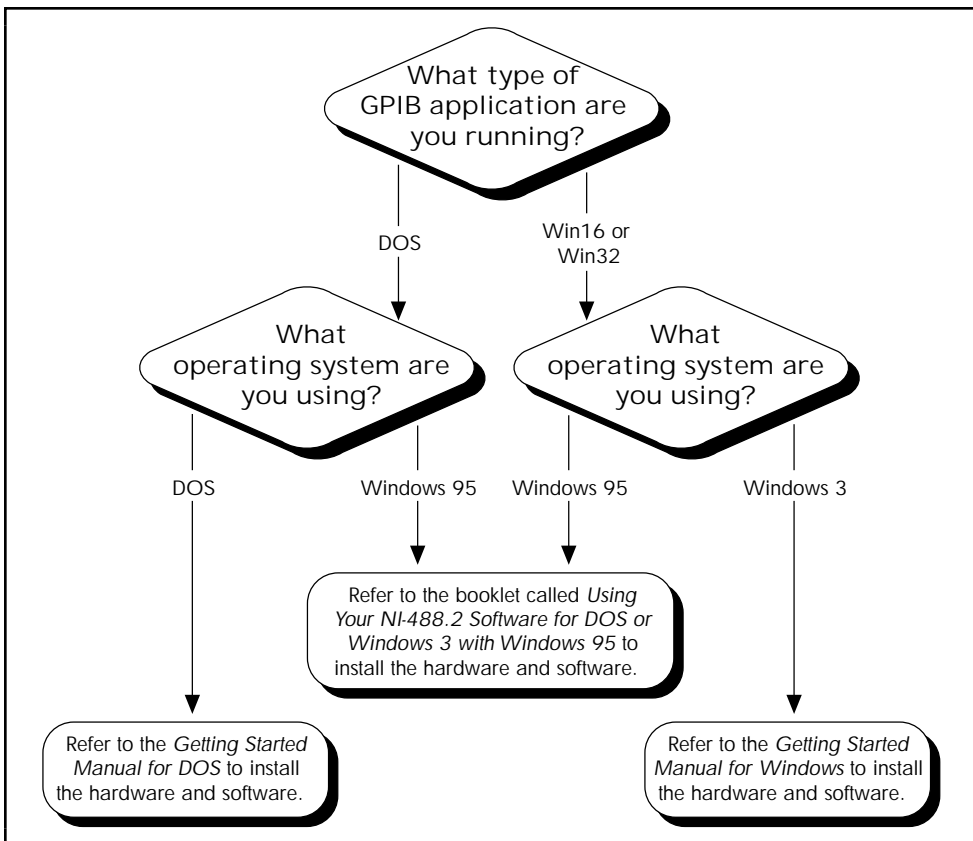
What type of GPIB application are you running?

DOS

Win16 or Win32

What operating system are you using?

What operating system are you using?

DOS

Windows 95

Windows 95

Windows 3

Refer to the booklet called *Using Your NI-488.2 Software for DOS or Windows 3 with Windows 95* to install the hardware and software.

Refer to the *Getting Started Manual for DOS* to install the hardware and software.

Refer to the *Getting Started Manual for Windows* to install the hardware and software.